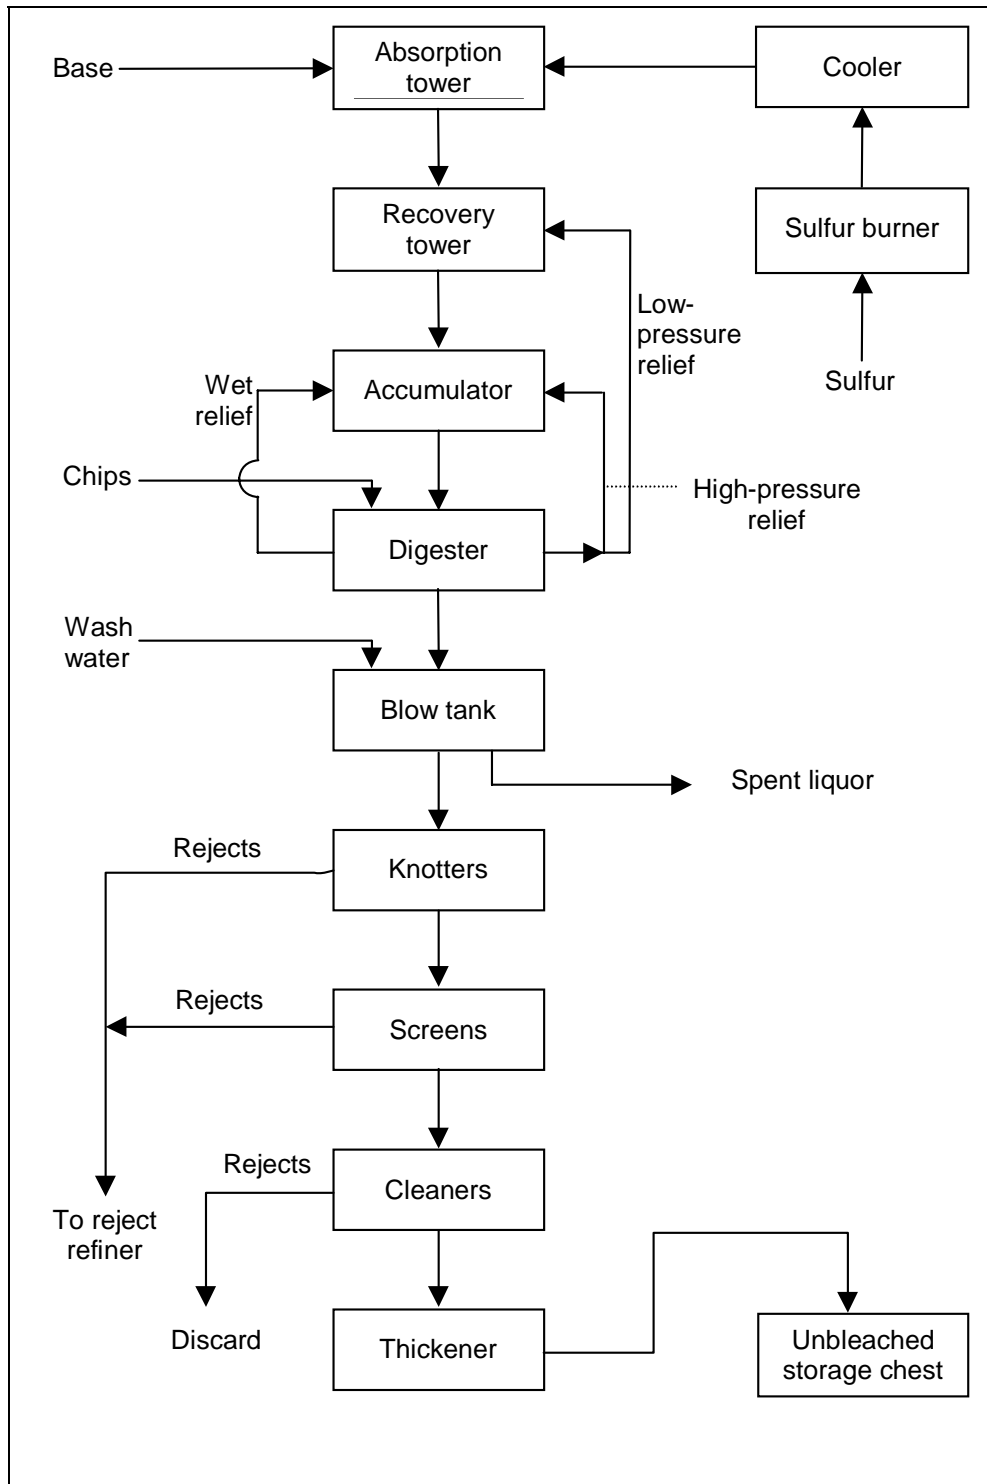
Base

Absorption tower

Cooler

Recovery tower

Sulfur burner

Low-pressure relief

Sulfur

Wet relief

Accumulator

Chips

High-pressure relief

Digester

Wash water

Blow tank

Spent liquor

Rejects

Knotters

Rejects

Screens

Rejects

Cleaners

To reject refiner

Discard

Thickener

Unbleached storage chest